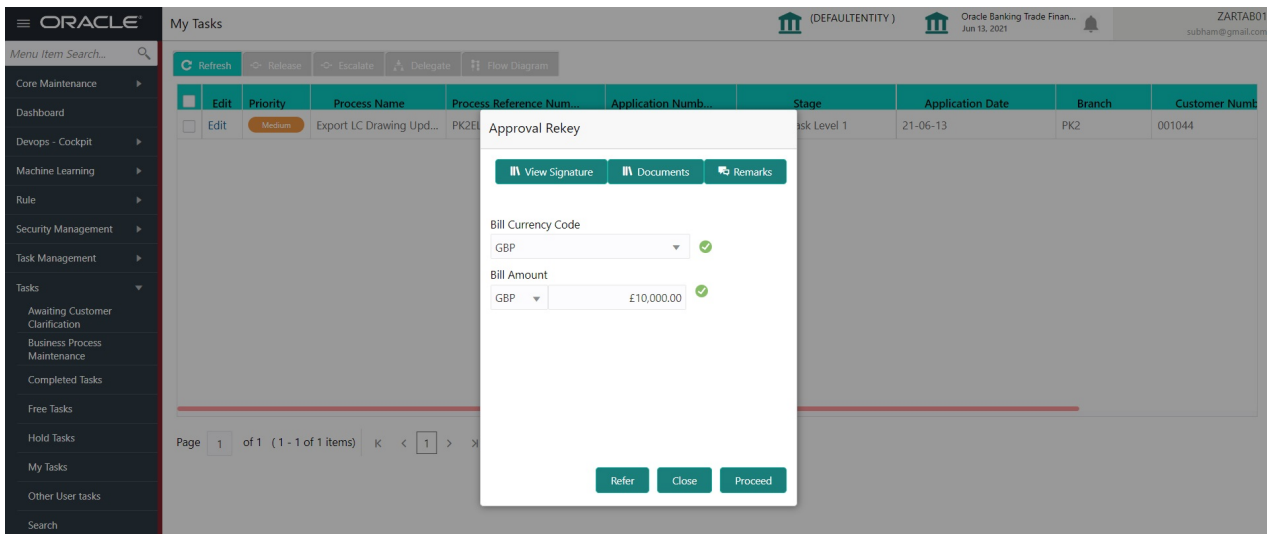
ORACLE

My Tasks

(DEFAULTENTITY)

Oracle Banking Trade Finan...
Jun 13, 2021

ZARTAB01
subham@gmail.com

Menu Item Search...

Core Maintenance

Dashboard

Devops - Cockpit

Machine Learning

Rule

Security Management

Task Management

Tasks

Awaiting Customer Clarification

Business Process Maintenance

Completed Tasks

Free Tasks

Hold Tasks

My Tasks

Other User tasks

Search

Refresh | Release | Escalate | Delegate | Flow Diagram

| | Edit | Priority | Process Name | Process Reference Num... | Application Numb... | Stage | Application Date | Branch | Customer Numb |
|---|---|---|---|---|---|---|---|---|---|
| | Edit | Medium | Export LC Drawing Upd... | PK2El | | ask Level 1 | 21-06-13 | PK2 | 001044 |

Page 1 of 1 (1 - 1 of 1 items) K < 1 >

Approval Rekey

View Signature | Documents | Remarks

Bill Currency Code

GBP

Bill Amount

GBP | £10,000.00

Refer | Close | Proceed